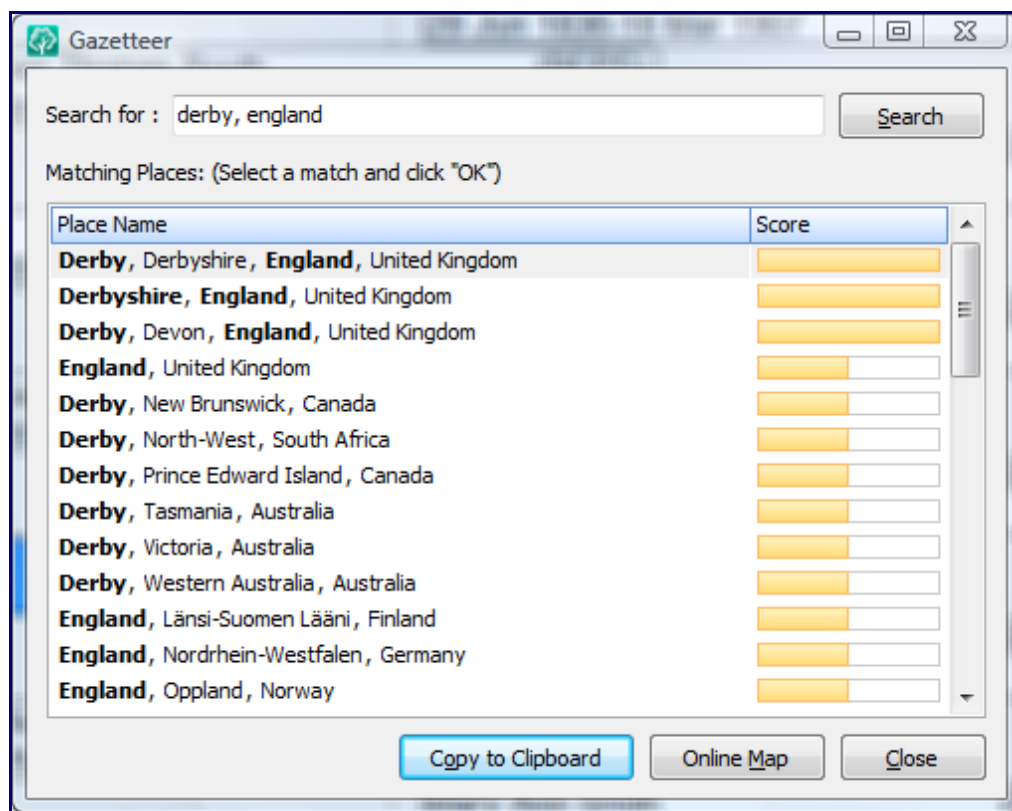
Gazetteer

Search for : derby, england

Search

Matching Places: (Select a match and click "OK")

| Place Name | Score |
|---|---|
| Derby, Derbyshire, England, United Kingdom | |
| Derbyshire, England, United Kingdom | |
| Derby, Devon, England, United Kingdom | |
| England, United Kingdom | |
| Derby, New Brunswick, Canada | |
| Derby, North-West, South Africa | |
| Derby, Prince Edward Island, Canada | |
| Derby, Tasmania, Australia | |
| Derby, Victoria, Australia | |
| Derby, Western Australia, Australia | |
| England, Länsi-Suomen Lääni, Finland | |
| England, Nordrhein-Westfalen, Germany | |
| England, Oppland, Norway | |

Copy to Clipboard

Online Map

Close